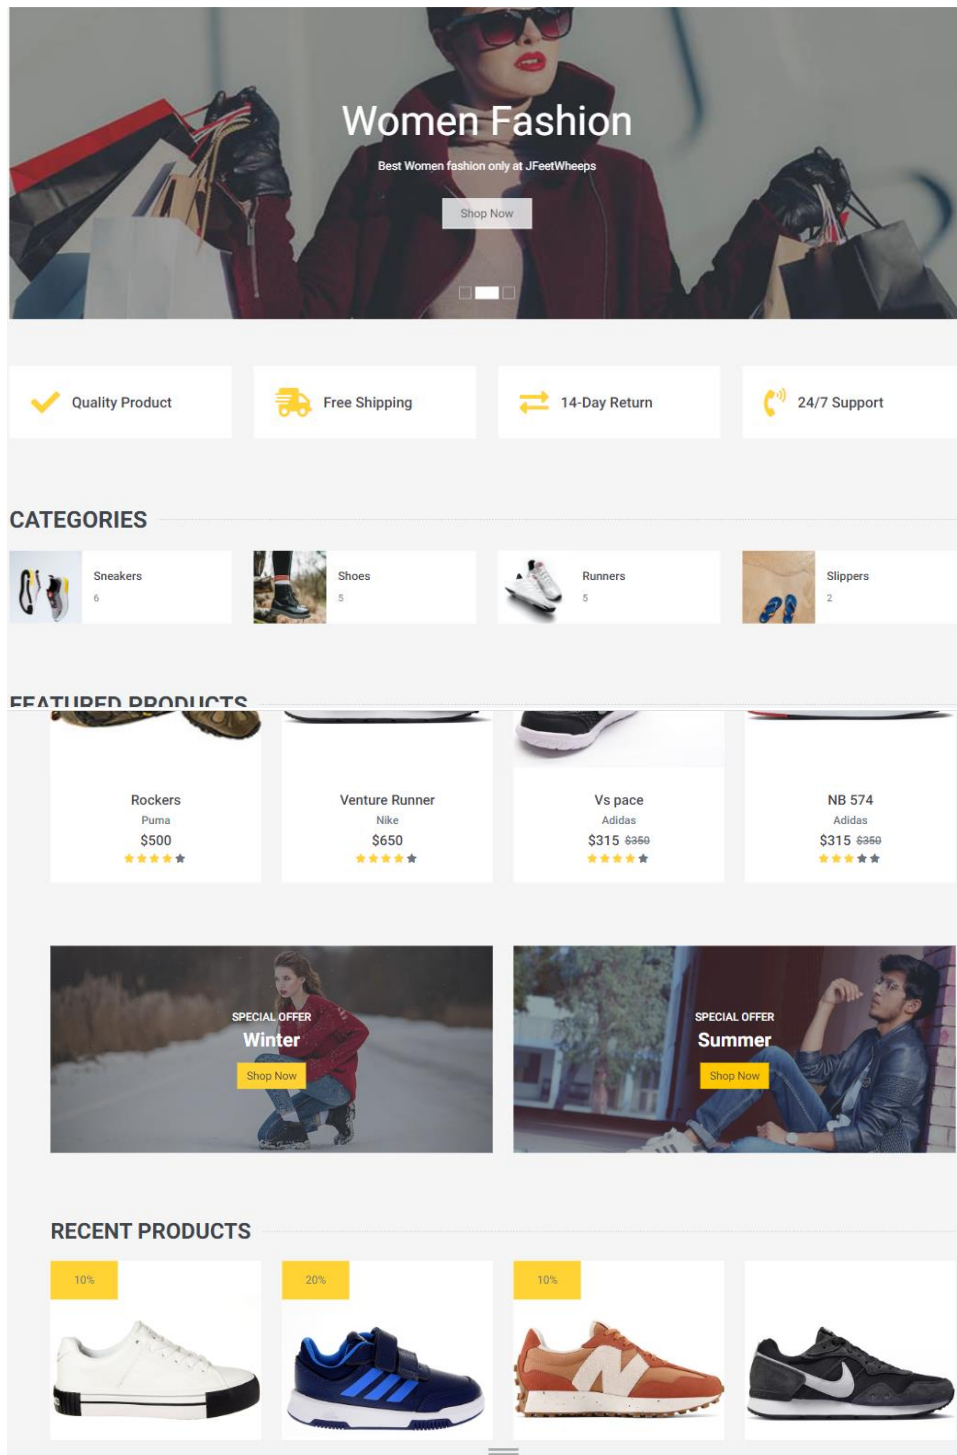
Women Fashion

Best Women fashion only at JFeetWheeps

Shop Now

Quality Product

Free Shipping

14-Day Return

24/7 Support

CATEGORIES

Sneakers
6

Shoes
5

Runners
5

Slippers
2

FEATURED PRODUCTS

Rockers
Puma
$500

Venture Runner
Nike
$650

Vs pace
Adidas
$315 $350

NB 574
Adidas
$315 $350

SPECIAL OFFER
Winter
Shop Now

SPECIAL OFFER
Summer
Shop Now

RECENT PRODUCTS

10%

20%

10%